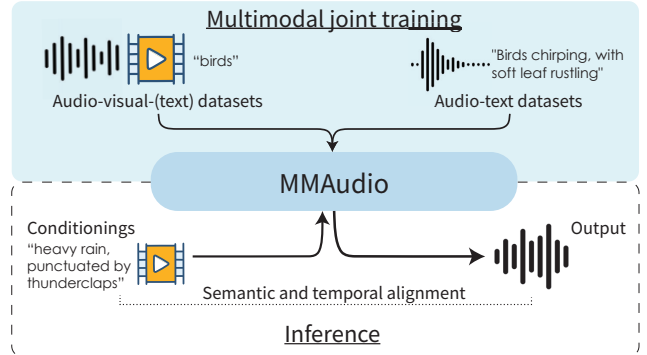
Multimodal joint training

"birds"

Audio-visual-(text) datasets

"Birds chirping, with soft leaf rustling"

Audio-text datasets

MMAudio

Conditionings

"heavy rain, punctuated by thunderclaps"

Output

Semantic and temporal alignment

Inference